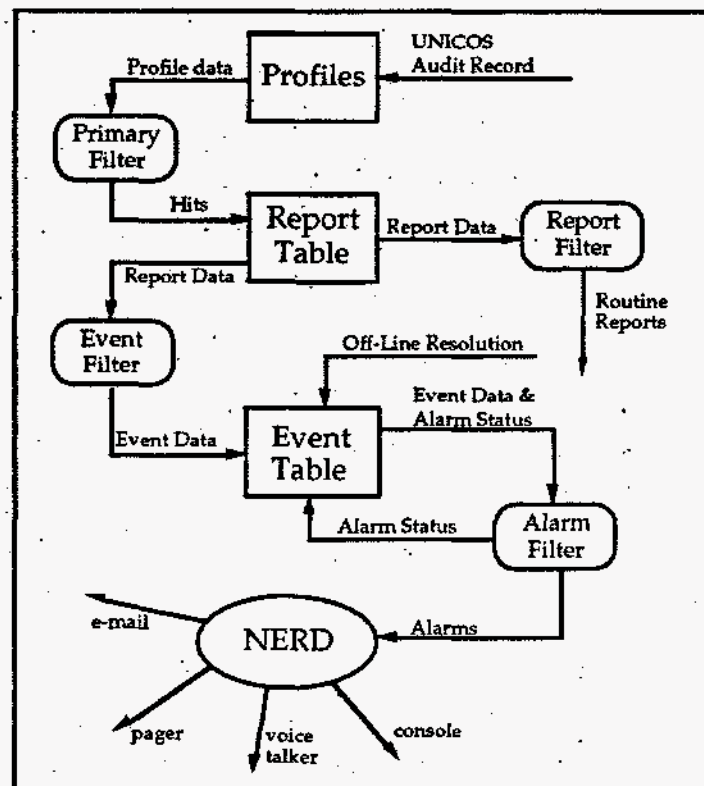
UNICOS Audit Record

Profile data

Profiles

Primary Filter

Hits

Report Table

Report Data

Report Filter

Report Data

Routine Reports

Event Filter

Off-Line Resolution

Event Data & Alarm Status

Event Data

Event Table

Alarm Status

Alarm Filter

e-mail

NERD

Alarms

pager

voice talker

console